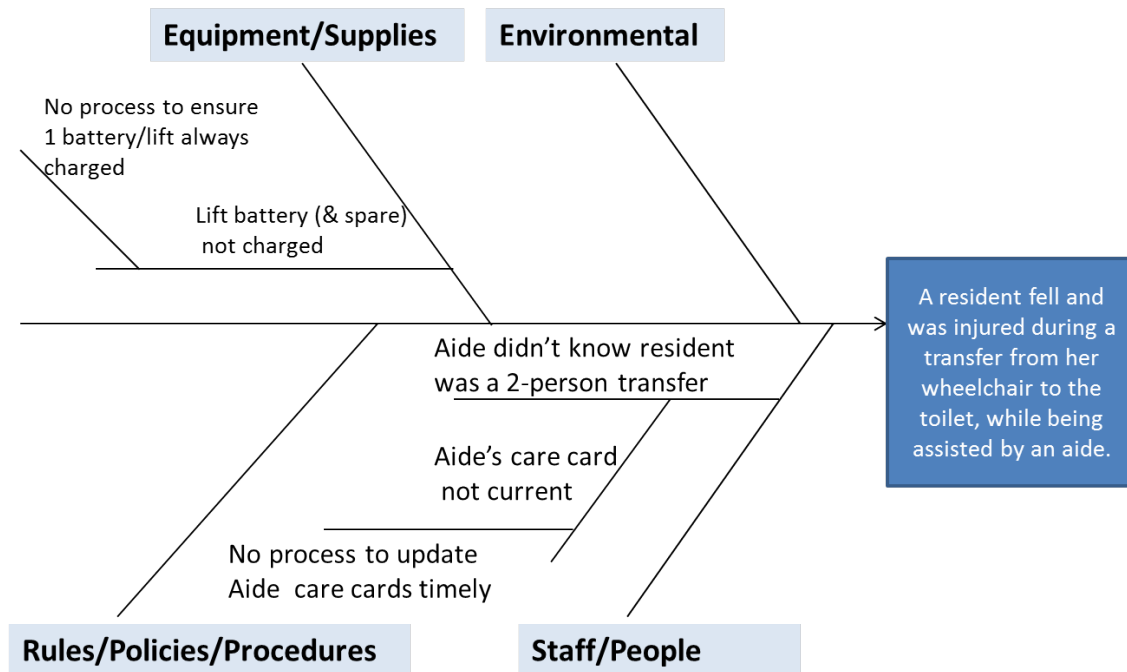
Equipment/Supplies

Environmental

No process to ensure 1 battery/lift always charged

Lift battery (& spare) not charged

A resident fell and was injured during a transfer from her wheelchair to the toilet, while being assisted by an aide.

Aide didn't know resident was a 2-person transfer

Aide's care card not current

No process to update Aide care cards timely

Rules/Policies/Procedures

Staff/People